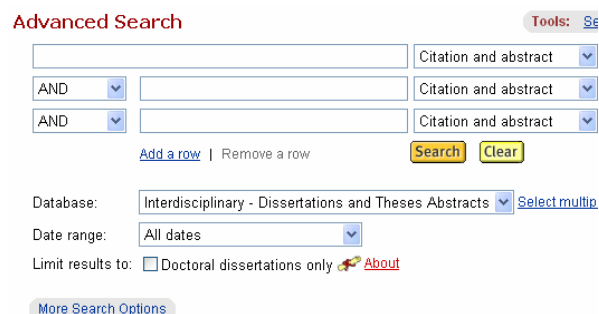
Advanced Search

Tools: Se

Citation and abstract

AND | Citation and abstract

AND | Citation and abstract

Add a row | Remove a row

Search Clear

Database: Interdisciplinary - Dissertations and Theses Abstracts | Select multip

Date range: All dates

Limit results to: Doctoral dissertations only About

More Search Options